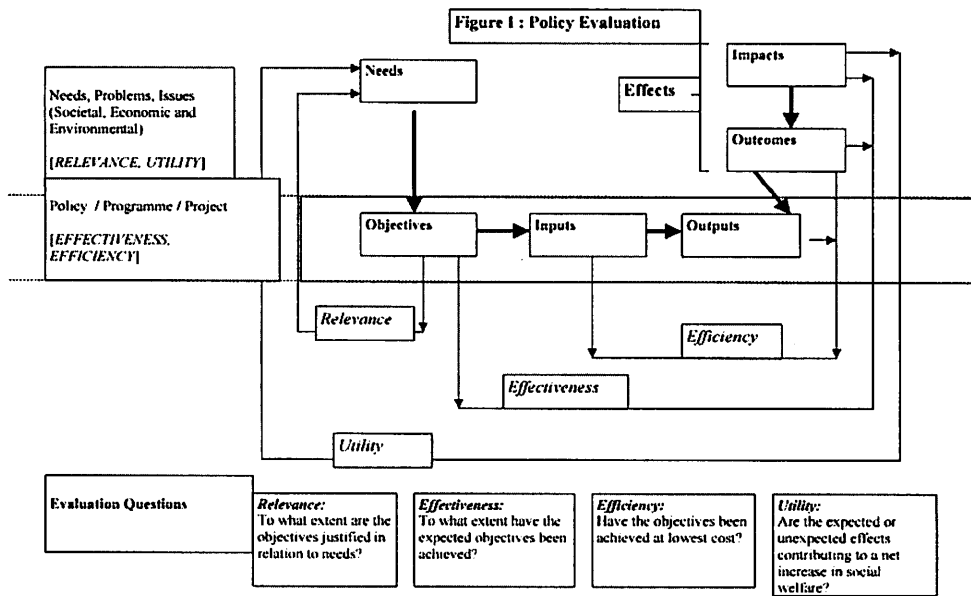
Figure 1 : Policy Evaluation

Needs, Problems, Issues (Societal, Economic and Environmental)

[RELEVANCE, UTILITY]

Needs

Effects

Impacts

Outcomes

Policy / Programme / Project

[EFFECTIVENESS, EFFICIENCY]

Objectives

Inputs

Outputs

Relevance

Efficiency

Effectiveness

Utility

Evaluation Questions

Relevance:
To what extent are the objectives justified in relation to needs?

Effectiveness:
To what extent have the expected objectives been achieved?

Efficiency:
Have the objectives been achieved at lowest cost?

Utility:
Are the expected or unexpected effects contributing to a net increase in social welfare?